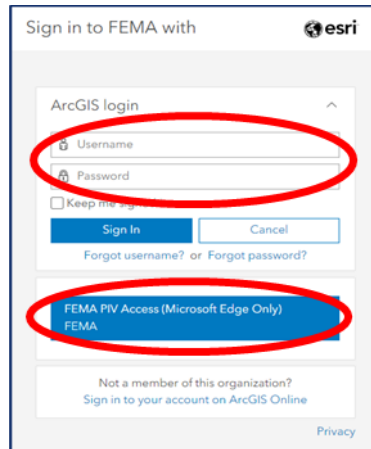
Sign in to FEMA with

esri

ArcGIS login

Username

Password

Keep me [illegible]

Sign In

Cancel

Forgot username? or Forgot password?

FEMA PIV Access (Microsoft Edge Only)
FEMA

Not a member of this organization?
Sign in to your account on ArcGIS Online

Privacy